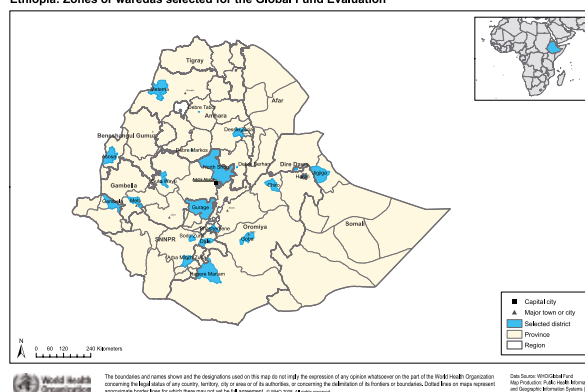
Ethiopia: Zones or weredas selected for the Global Fund Evaluation

Tigray

Afar

Amhara

Benishangul Gumuz

Dire Dawa

Harari

Gambella

Oromiya

Somali

SNNPR

Debre Tabor

Debre Markos

Dessie

Debre Berhan

Addis Ababa

Harar

Jijiga

Gurage

Hadiya

Welayita

Arba Minch

Nekemte

Metekel

Hawassa

Sidama

Jimma

Gode

Capital city

Major town or city

Selected district

Province

Region

N

0 60 120 240 Kilometers

World Health Organization

The boundaries and names shown and the designations used on this map do not imply the expression of any opinion whatsoever on the part of the World Health Organization concerning the legal status of any country, territory, city or area or of its authorities, or concerning the delimitation of its frontiers or boundaries. Dotted lines on maps represent approximate border lines for which there may not yet be full agreement. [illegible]

Data Source: WHO/Global Fund
Map Production: Public Health Mapping and Geographic Information Systems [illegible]